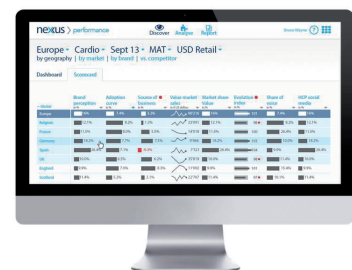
nexus > performance

Discover Analyse Report

Europe • Cardio • Sept 13 • MAT • USD Retail •
by geography | by market | by brand | vs. competitor

Dashboard Scorecard

| | Brand perception | Adoption curve | Source of business | Value market sales | Market share Value | Evolution index | Share of voice | HCP social media |
|---|---|---|---|---|---|---|---|---|
| Europe | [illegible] | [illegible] | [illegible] | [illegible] | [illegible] | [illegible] | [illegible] | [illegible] |
| Belgium | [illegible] | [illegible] | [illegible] | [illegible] | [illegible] | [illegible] | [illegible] | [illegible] |
| France | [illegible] | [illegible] | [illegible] | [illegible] | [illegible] | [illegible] | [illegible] | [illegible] |
| Germany | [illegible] | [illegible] | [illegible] | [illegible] | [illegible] | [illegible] | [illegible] | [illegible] |
| Spain | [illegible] | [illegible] | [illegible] | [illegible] | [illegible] | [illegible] | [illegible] | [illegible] |
| UK | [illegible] | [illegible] | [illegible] | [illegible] | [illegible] | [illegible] | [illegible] | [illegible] |
| England | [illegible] | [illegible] | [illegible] | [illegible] | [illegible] | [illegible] | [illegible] | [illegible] |
| Scotland | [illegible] | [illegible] | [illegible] | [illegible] | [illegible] | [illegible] | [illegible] | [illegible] |